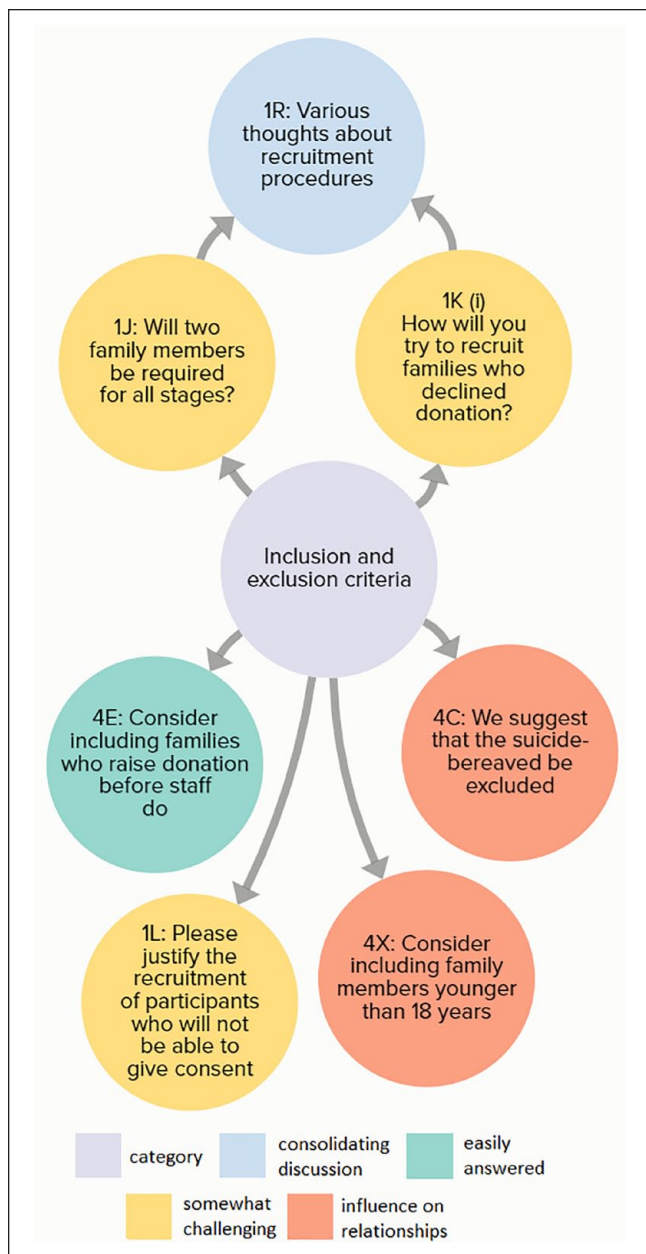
1R: Various thoughts about recruitment procedures

1J: Will two family members be required for all stages?

1K (i) How will you try to recruit families who declined donation?

Inclusion and exclusion criteria

4E: Consider including families who raise donation before staff do

4C: We suggest that the suicide-bereaved be excluded

1L: Please justify the recruitment of participants who will not be able to give consent

4X: Consider including family members younger than 18 years

category
consolidating discussion
easily answered
somewhat challenging
influence on relationships